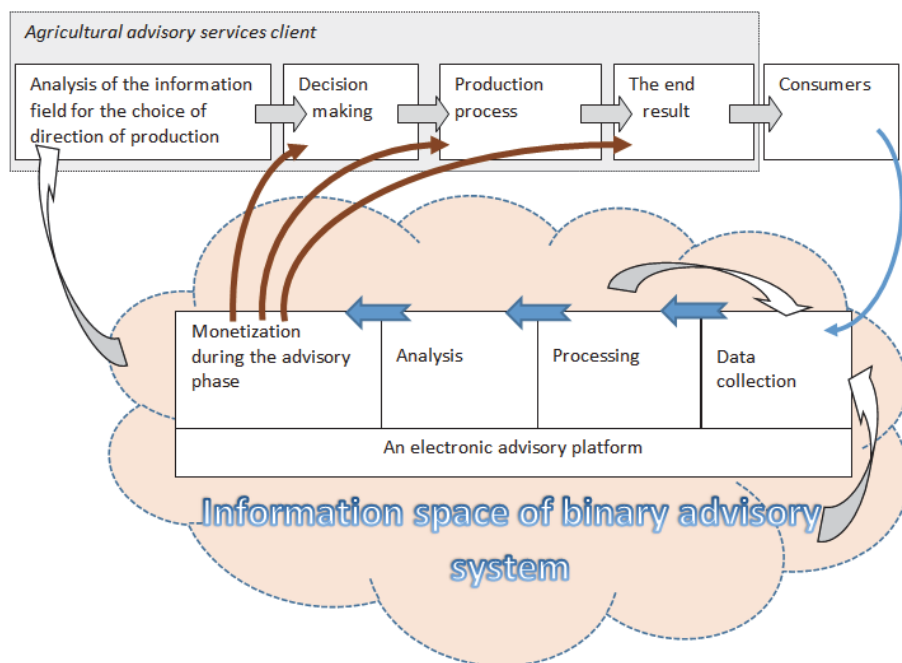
Agricultural advisory services client

Analysis of the information field for the choice of direction of production

Decision making

Production process

The end result

Consumers

Monetization during the advisory phase

Analysis

Processing

Data collection

An electronic advisory platform

Information space of binary advisory system